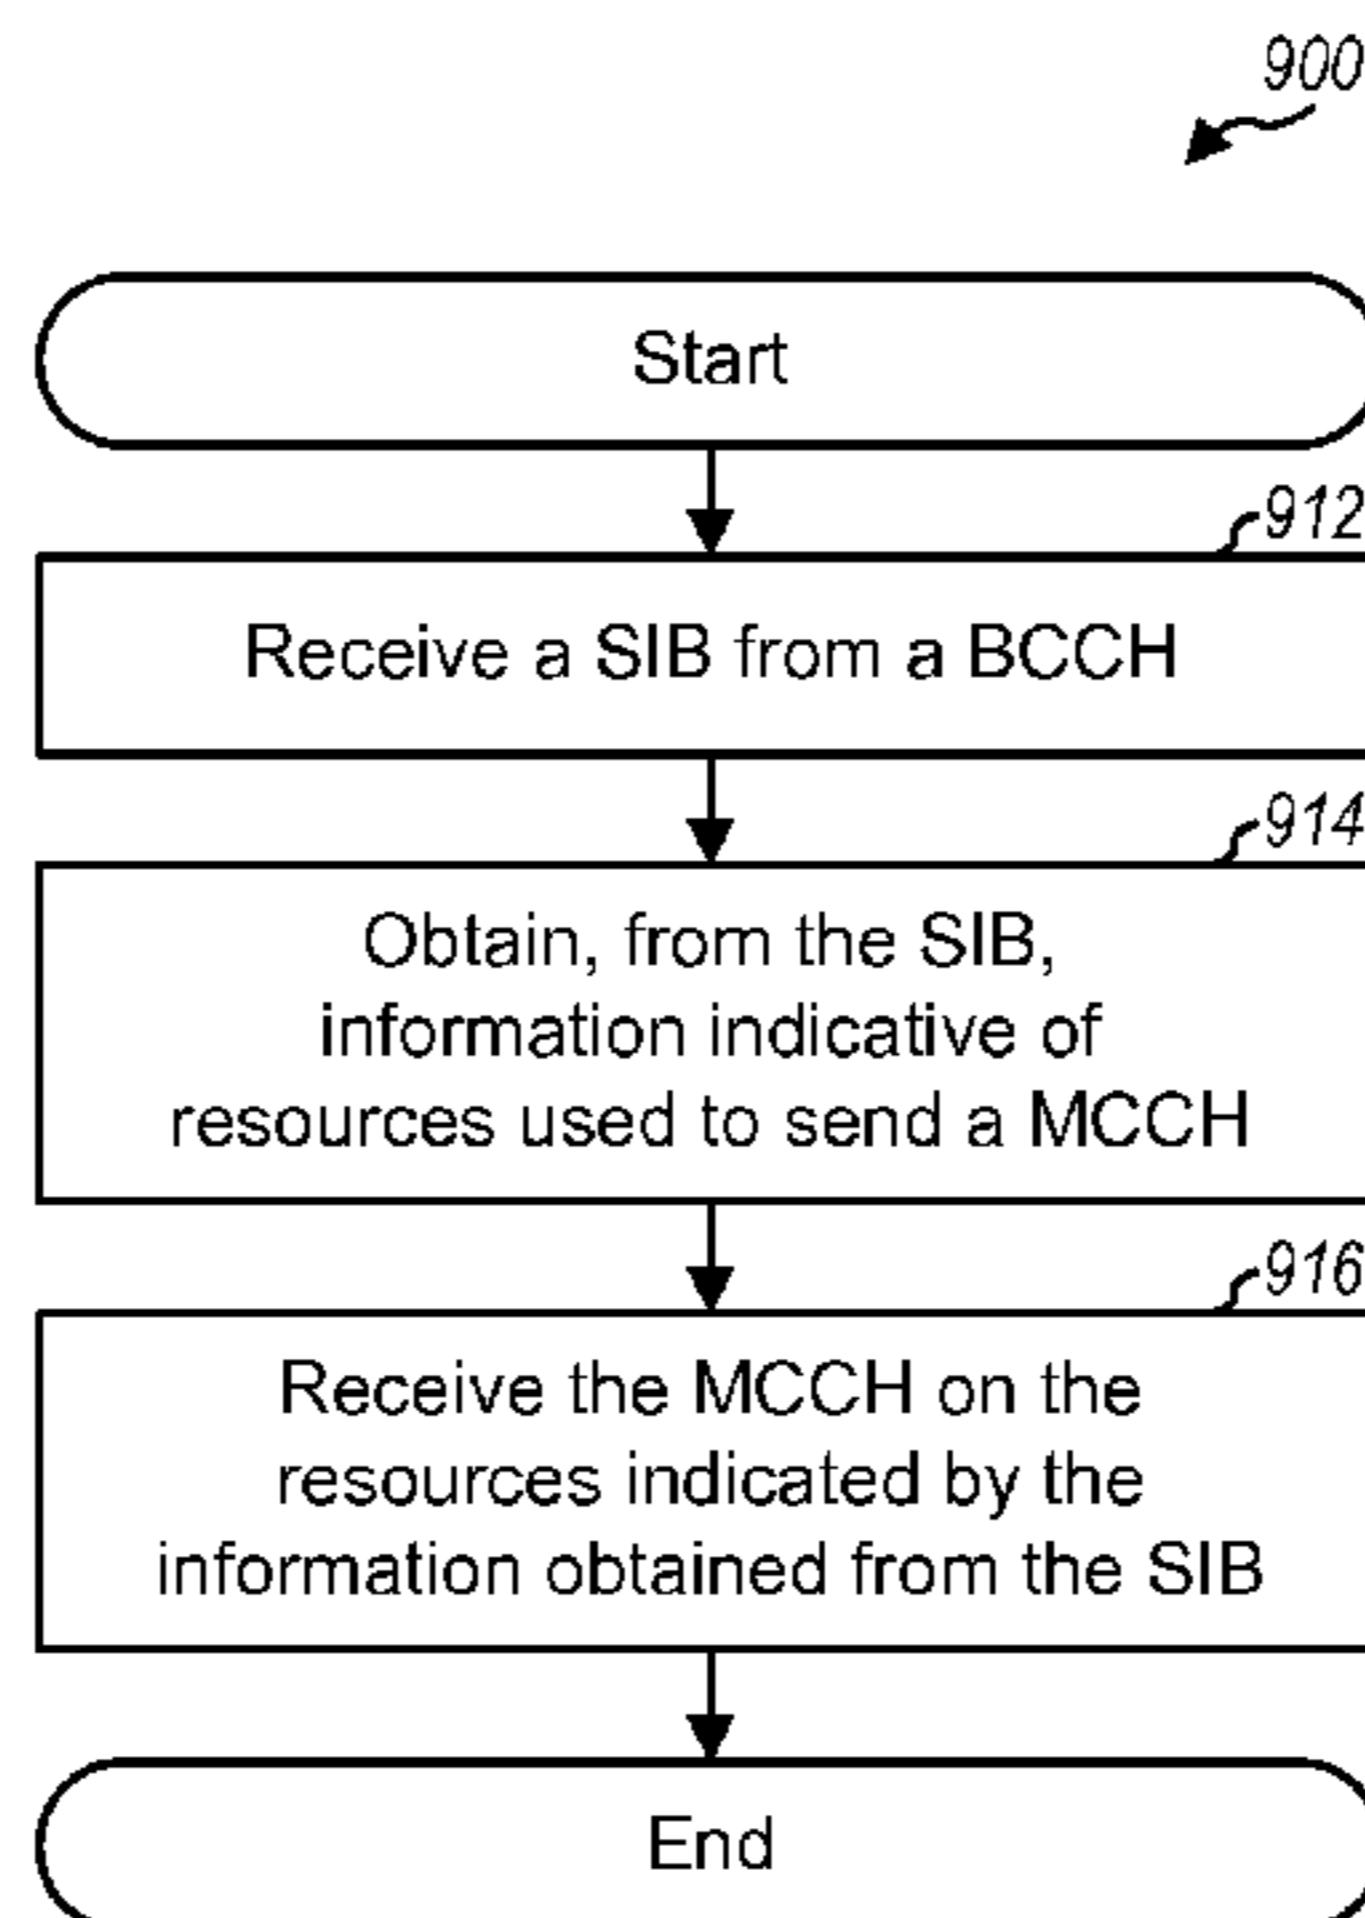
900

Start

912

Receive a SIB from a BCCH

914

Obtain, from the SIB, information indicative of resources used to send a MCCH

916

Receive the MCCH on the resources indicated by the information obtained from the SIB

End